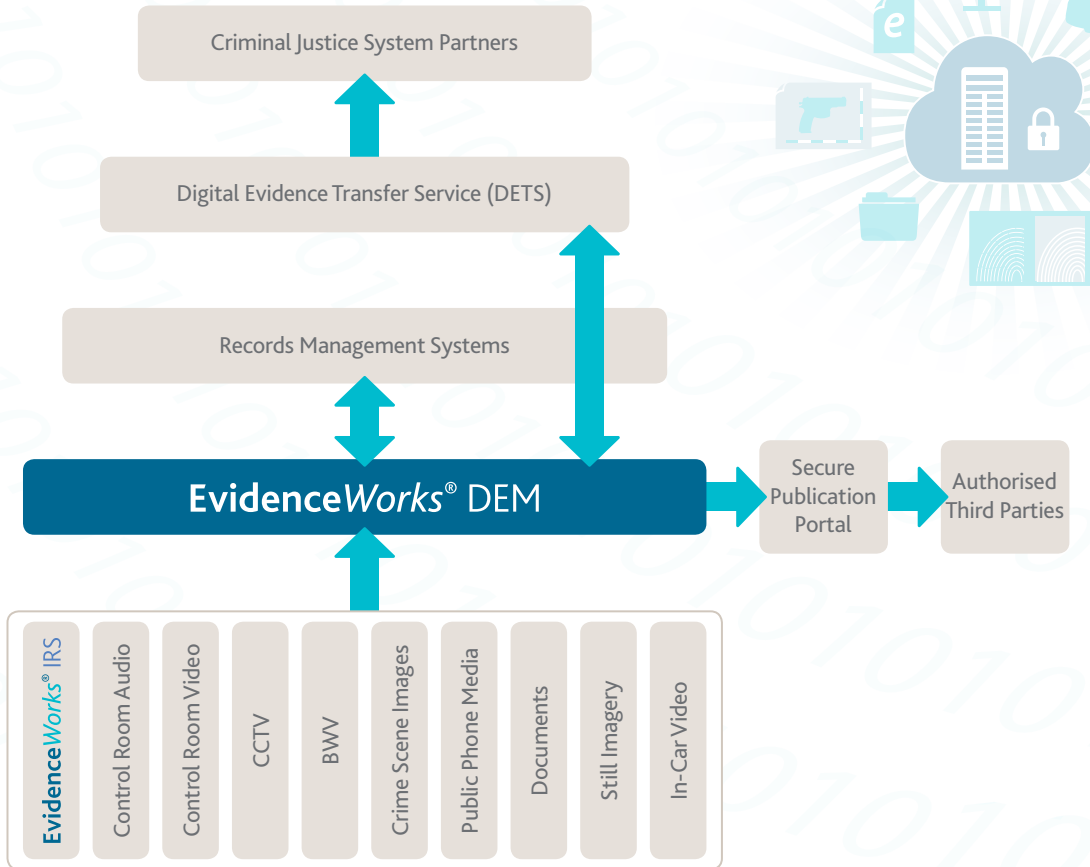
Criminal Justice System Partners

Digital Evidence Transfer Service (DETS)

Records Management Systems

EvidenceWorks® DEM

Secure Publication Portal

Authorised Third Parties

EvidenceWorks® IRS

Control Room Audio

Control Room Video

CCTV

BWV

Crime Scene Images

Public Phone Media

Documents

Still Imagery

In-Car Video